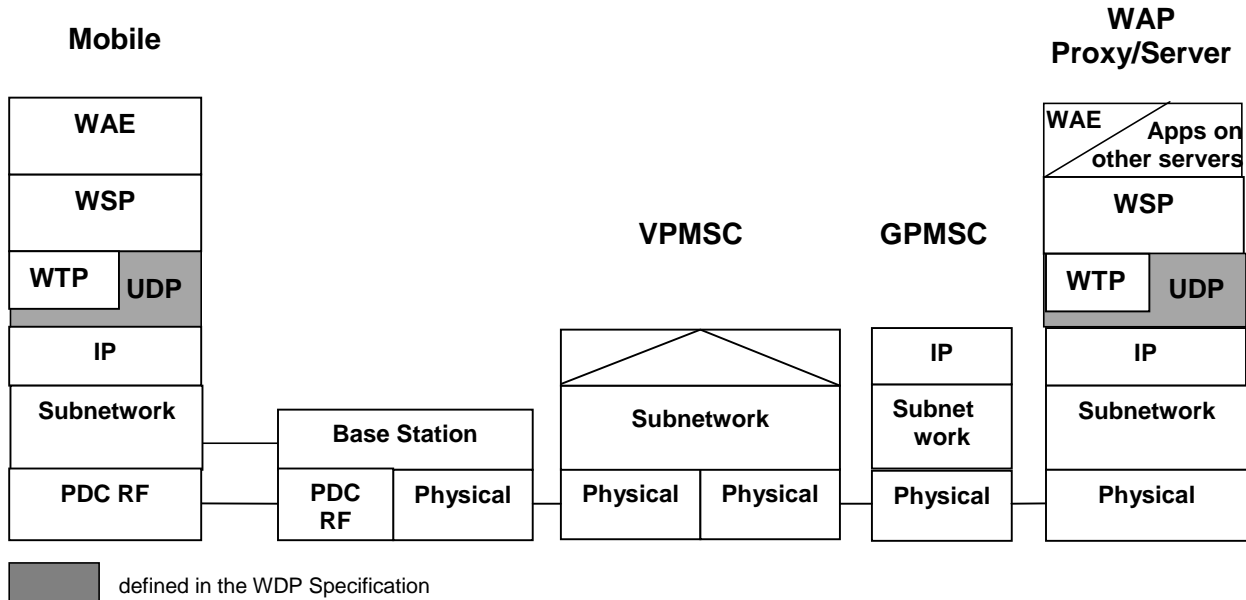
Mobile

WAP Proxy/Server

WAE

WSP

WTP

UDP

IP

Subnetwork

PDC RF

Base Station

PDC RF

Physical

VPMSC

Subnetwork

Physical

Physical

GPMSC

IP

Subnet work

Physical

WAE

Apps on other servers

WSP

WTP

UDP

IP

Subnetwork

Physical

defined in the WDP Specification